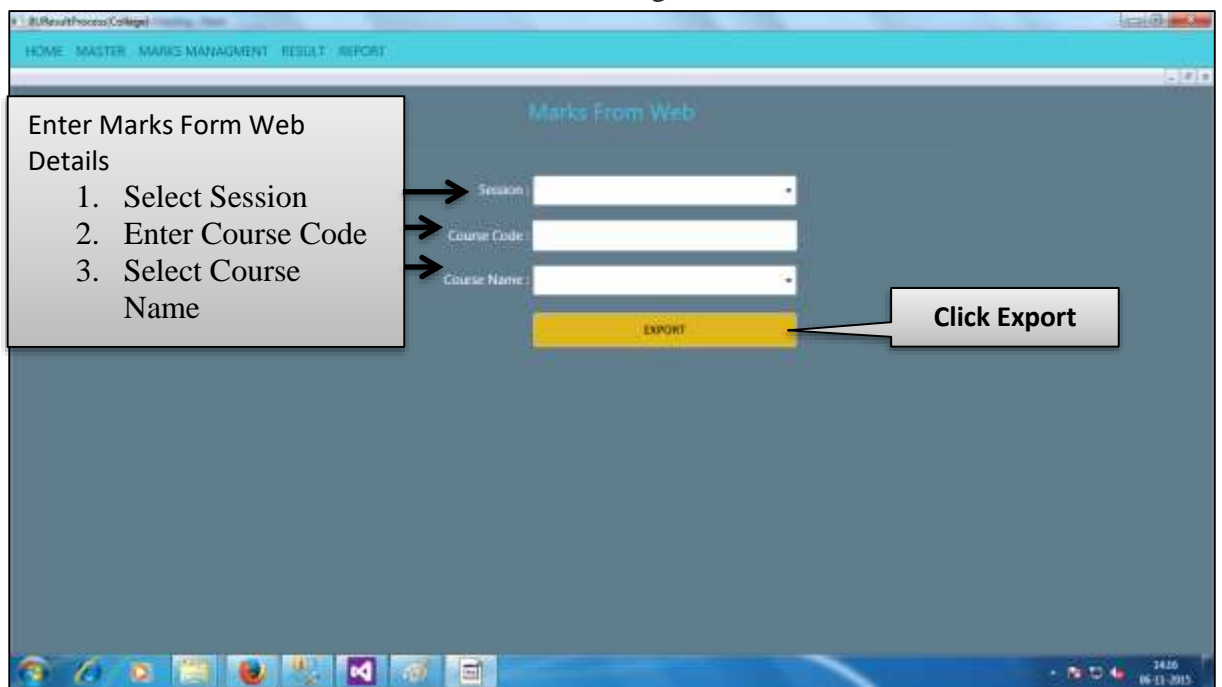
BUResultProcess(College) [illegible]

HOME MASTER MARKS MANAGMENT RESULT REPORT

Marks From Web

Enter Marks Form Web Details
1. Select Session
2. Enter Course Code
3. Select Course Name

Session :

Course Code :

Course Name :

EXPORT

Click Export

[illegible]